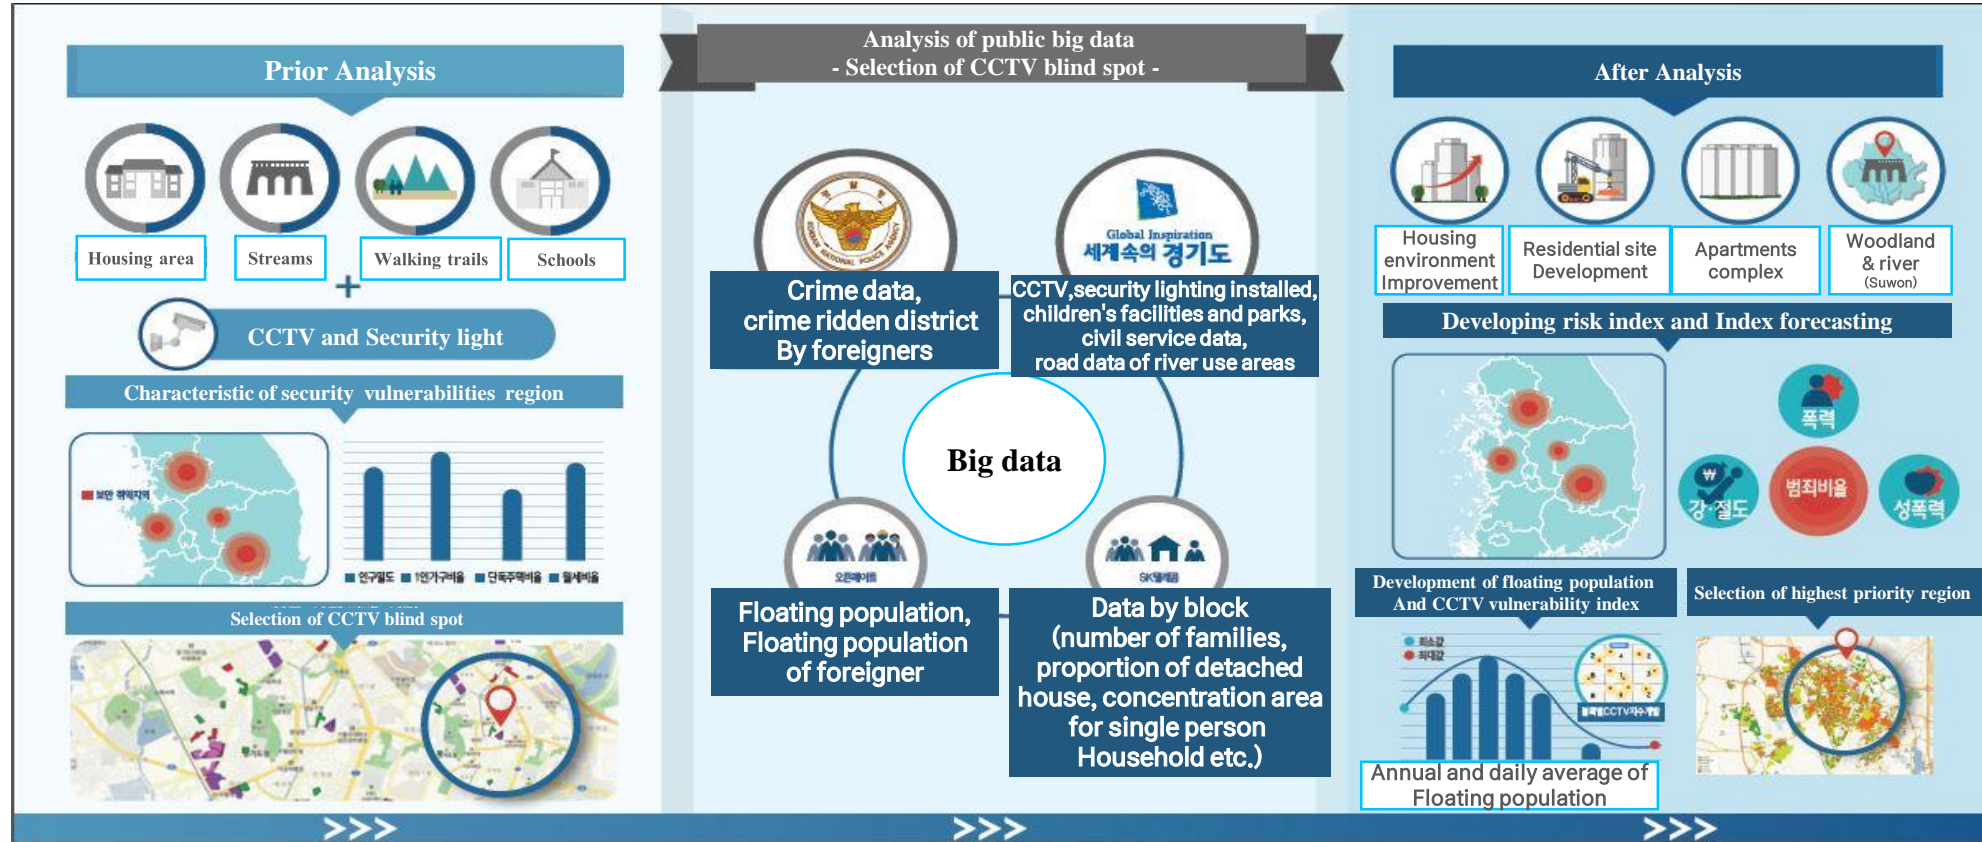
Prior Analysis

Housing area
Streams
Walking trails
Schools

+

CCTV and Security light

Characteristic of security vulnerabilities region

보안 취약지역

인구밀도 1인가구비율 단독주택비율 월세비율

Selection of CCTV blind spot

Analysis of public big data
- Selection of CCTV blind spot -

Global Inspiration
세계속의 경기도

Crime data, crime ridden district By foreigners

CCTV,security lighting installed, children's facilities and parks, civil service data, road data of river use areas

Big data

SK텔레콤

Floating population, Floating population of foreigner

Data by block (number of families, proportion of detached house, concentration area for single person Household etc.)

After Analysis

Housing environment Improvement
Residential site Development
Apartments complex
Woodland & river (Suwon)

Developing risk index and Index forecasting

폭력
강·절도
범죄비율
성폭력

Development of floating population And CCTV vulnerability index

Selection of highest priority region

최소값
최대값

Annual and daily average of Floating population

>>>
>>>
>>>